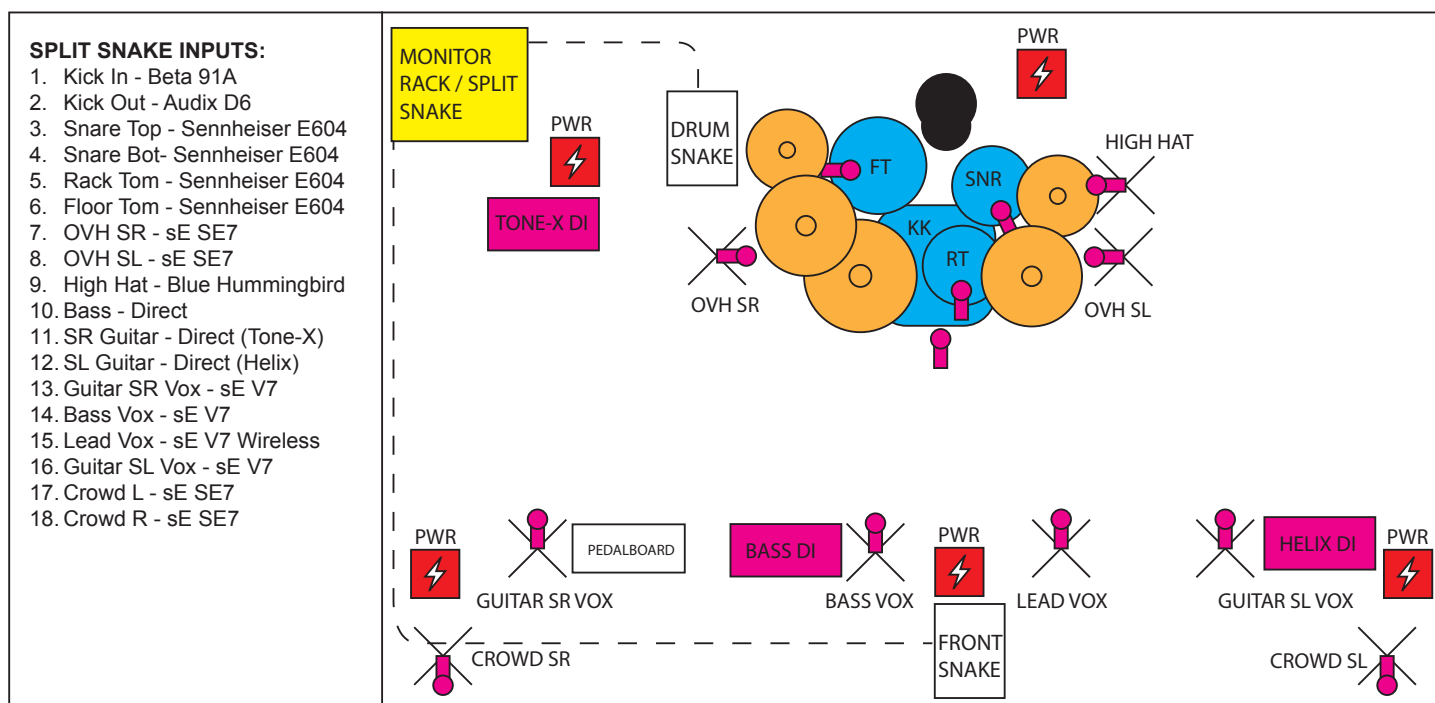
SPLIT SNAKE INPUTS:
1. Kick In - Beta 91A
2. Kick Out - Audix D6
3. Snare Top - Sennheiser E604
4. Snare Bot- Sennheiser E604
5. Rack Tom - Sennheiser E604
6. Floor Tom - Sennheiser E604
7. OVH SR - sE SE7
8. OVH SL - sE SE7
9. High Hat - Blue Hummingbird
10. Bass - Direct
11. SR Guitar - Direct (Tone-X)
12. SL Guitar - Direct (Helix)
13. Guitar SR Vox - sE V7
14. Bass Vox - sE V7
15. Lead Vox - sE V7 Wireless
16. Guitar SL Vox - sE V7
17. Crowd L - sE SE7
18. Crowd R - sE SE7

MONITOR RACK / SPLIT SNAKE

PWR

DRUM SNAKE

PWR

TONE-X DI

FT

SNR

HIGH HAT

KK

RT

OVH SR

OVH SL

PWR

PEDALBOARD

BASS DI

PWR

HELIX DI

PWR

GUITAR SR VOX

BASS VOX

LEAD VOX

GUITAR SL VOX

FRONT SNAKE

CROWD SR

CROWD SL